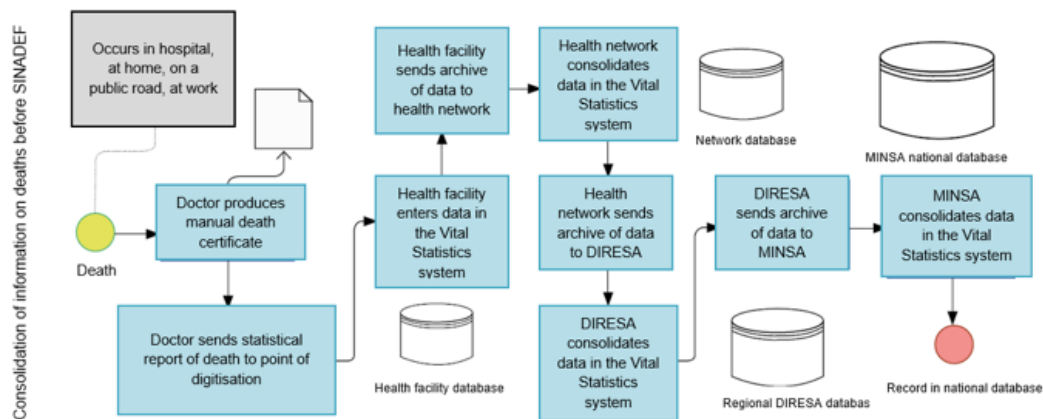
Consolidation of information on deaths before SINADEF

Occurs in hospital, at home, on a public road, at work

Death

Doctor produces manual death certificate

Doctor sends statistical report of death to point of digitisation

Health facility enters data in the Vital Statistics system

Health facility sends archive of data to health network

Health facility database

Health network consolidates data in the Vital Statistics system

Network database

Health network sends archive of data to DIRESA

DIRESA consolidates data in the Vital Statistics system

Regional DIRESA databas

DIRESA sends archive of data to MINSA

MINSA national database

MINSA consolidates data in the Vital Statistics system

Record in national database